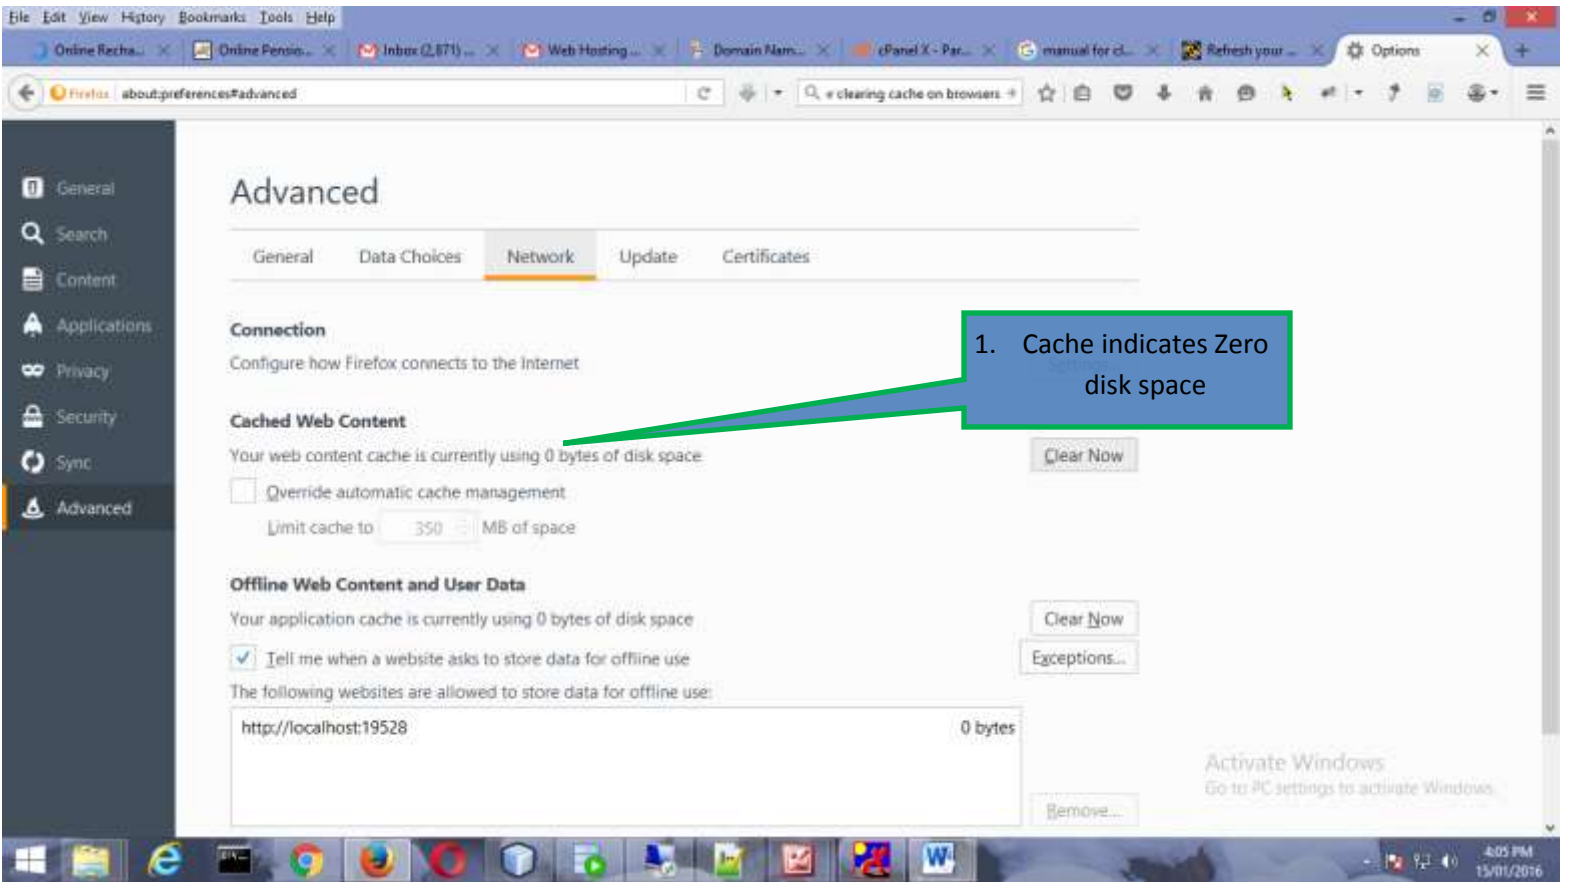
File Edit View History Bookmarks Tools Help

Online Recha... Online Pensio... Inbox (2,871) ... Web Hosting ... Domain Nam... cPanel X - Par... manual for cl... Refresh your ... Options

Firefox about:preferences#advanced

clearing cache on browsers

General
Search
Content
Applications
Privacy
Security
Sync
Advanced

Advanced

General Data Choices Network Update Certificates

Connection

Configure how Firefox connects to the Internet

1. Cache indicates Zero disk space

Cached Web Content

Your web content cache is currently using 0 bytes of disk space

Clear Now

Override automatic cache management

Limit cache to 350 MB of space

Offline Web Content and User Data

Your application cache is currently using 0 bytes of disk space

Clear Now

Tell me when a website asks to store data for offline use

Exceptions...

The following websites are allowed to store data for offline use:

| http://localhost:19528 | 0 bytes |
|---|---|

Remove...

Activate Windows
Go to PC settings to activate Windows

4:05 PM
15/01/2016